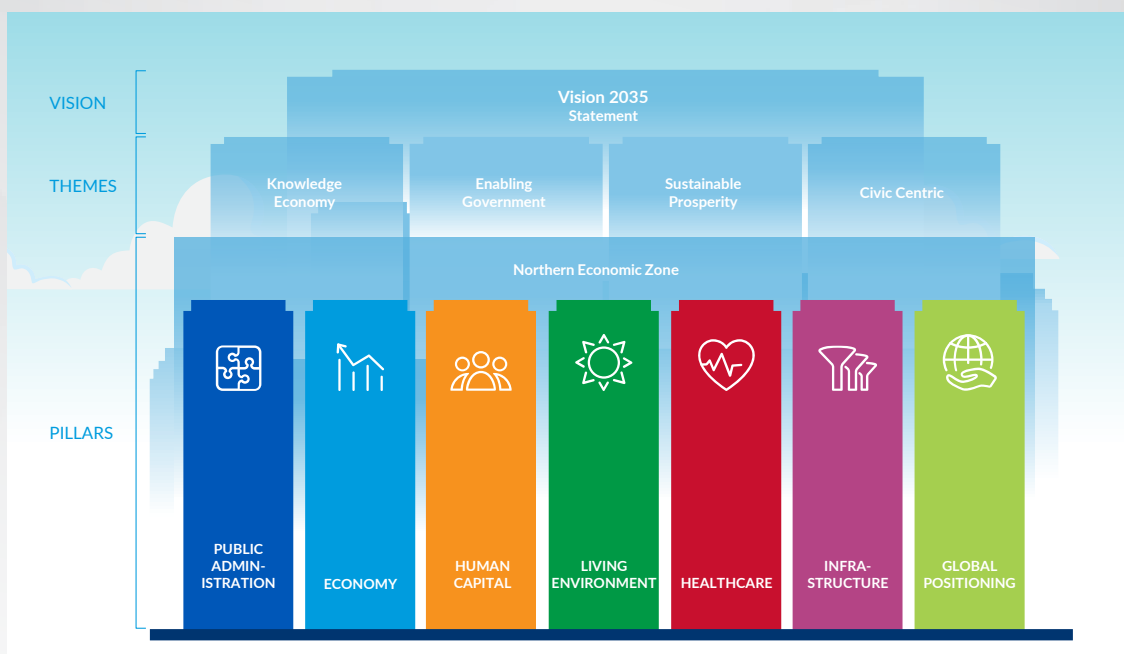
VISION

Vision 2035
Statement

THEMES

Knowledge Economy

Enabling Government

Sustainable Prosperity

Civic Centric

PILLARS

Northern Economic Zone

PUBLIC ADMINISTRATION

ECONOMY

HUMAN CAPITAL

LIVING ENVIRONMENT

HEALTHCARE

INFRASTRUCTURE

GLOBAL POSITIONING